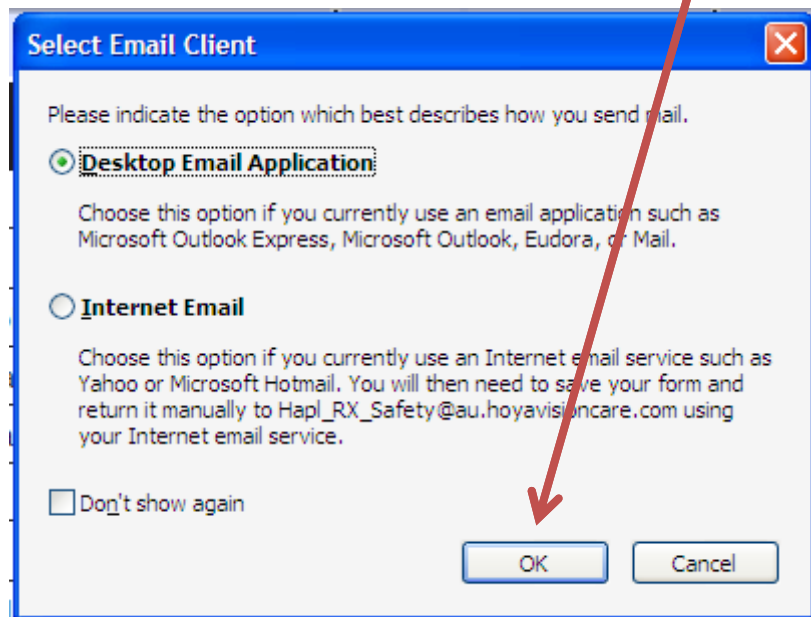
Select Email Client

Please indicate the option which best describes how you send mail.

Desktop Email Application

Choose this option if you currently use an email application such as Microsoft Outlook Express, Microsoft Outlook, Eudora, or Mail.

Internet Email

Choose this option if you currently use an Internet email service such as Yahoo or Microsoft Hotmail. You will then need to save your form and return it manually to Hapl_RX_Safety@au.hoyavisioncare.com using your Internet email service.

Don't show again

OK

Cancel